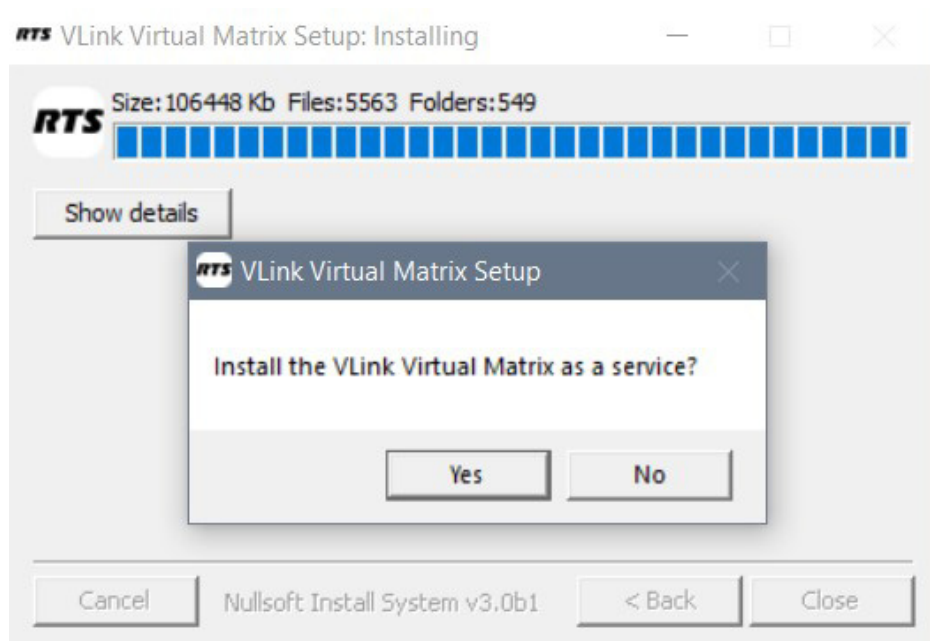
RTS VLink Virtual Matrix Setup: Installing

RTS Size:106448 Kb Files:5563 Folders:549

Show details

RTS VLink Virtual Matrix Setup

Install the VLink Virtual Matrix as a service?

Yes No

Cancel Nullsoft Install System v3.0b1 < Back Close